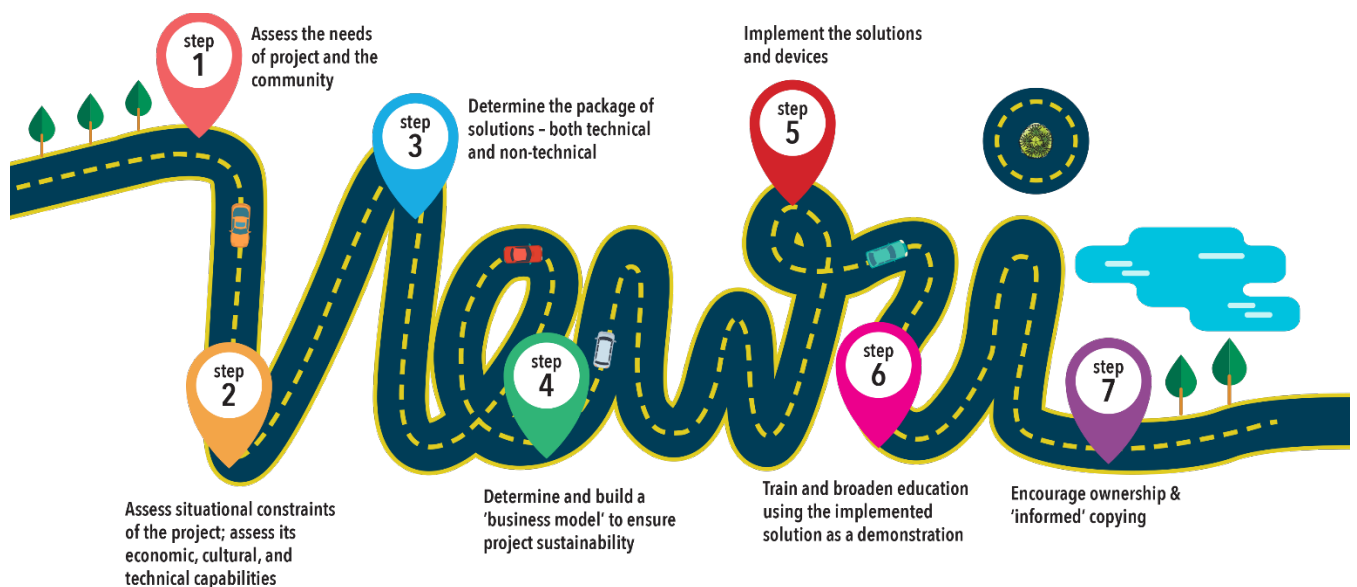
step 1
Assess the needs of project and the community

step 3
Determine the package of solutions – both technical and non-technical

Implement the solutions and devices
step 5

step 2
Assess situational constraints of the project; assess its economic, cultural, and technical capabilities

step 4
Determine and build a 'business model' to ensure project sustainability

step 6
Train and broaden education using the implemented solution as a demonstration

step 7
Encourage ownership & 'informed' copying